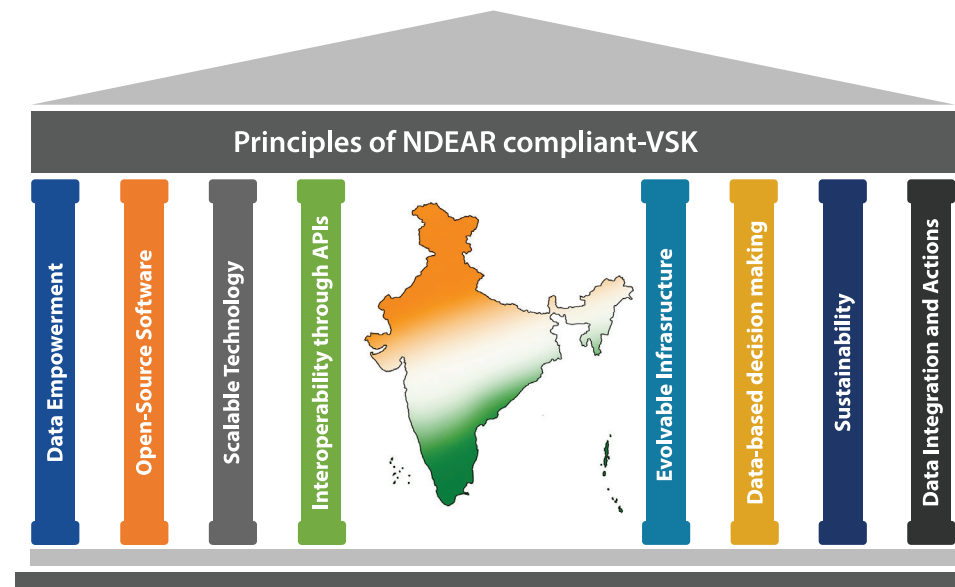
Principles of NDEAR compliant-VSK

Data Empowerment

Open-Source Software

Scalable Technology

Interoperability through APIs

Evolvable Infrasructure

Data-based decision making

Sustainability

Data Integration and Actions